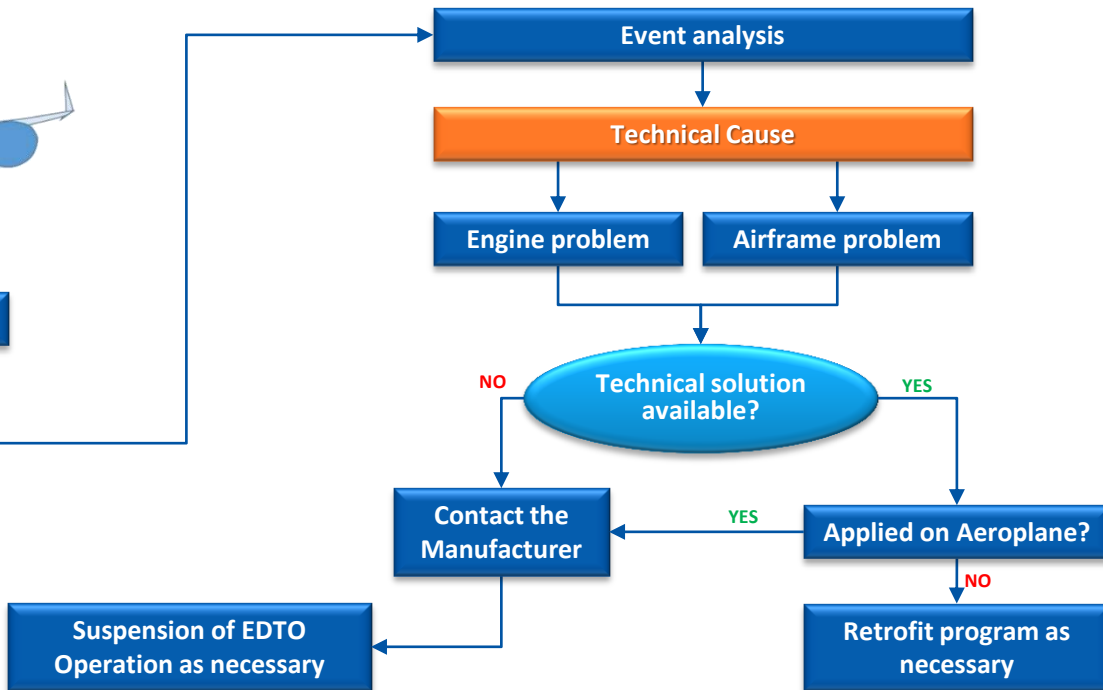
Event analysis

Technical Cause

Engine problem

Airframe problem

NO

Technical solution available?

YES

Contact the Manufacturer

YES

Applied on Aeroplane?

NO

Suspension of EDTO Operation as necessary

Retrofit program as necessary